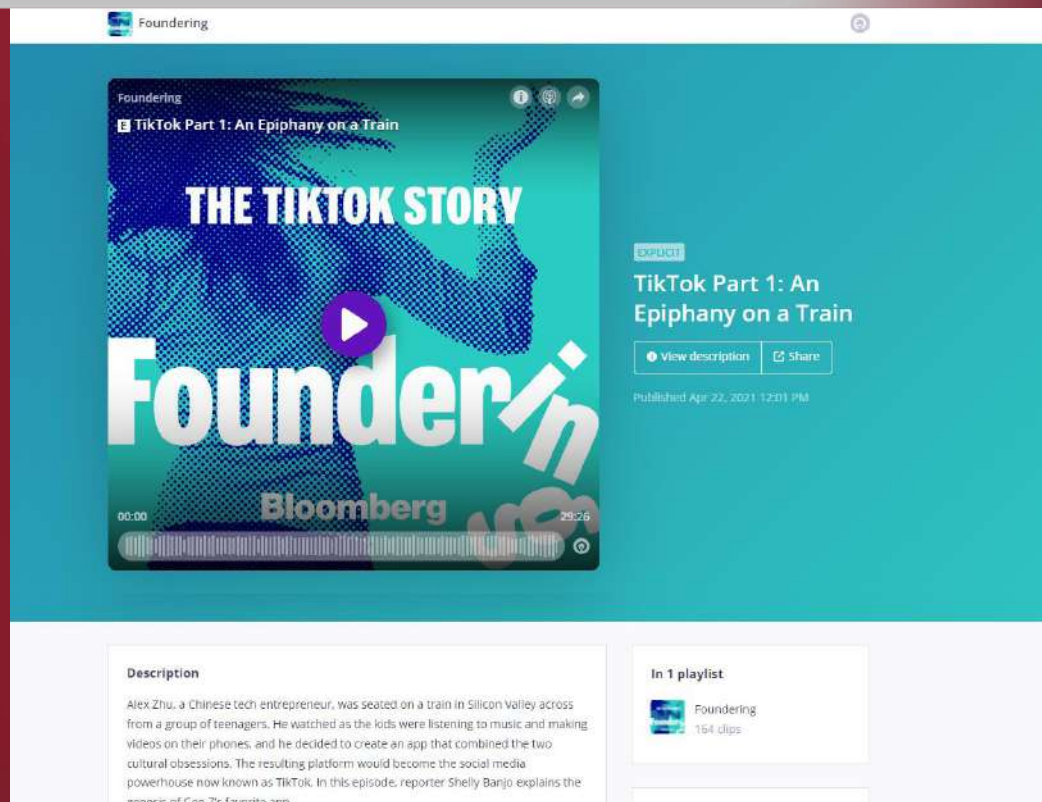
Foundering

Foundering
E TikTok Part 1: An Epiphany on a Train

THE TIKTOK STORY

Foundering

Bloomberg

00:00

29:26

EXPLICIT

TikTok Part 1: An Epiphany on a Train

View description

Share

Published Apr 22, 2021 12:01 PM

Description

Alex Zhu, a Chinese tech entrepreneur, was seated on a train in Silicon Valley across from a group of teenagers. He watched as the kids were listening to music and making videos on their phones, and he decided to create an app that combined the two cultural obsessions. The resulting platform would become the social media powerhouse now known as TikTok. In this episode, reporter Shelly Banjo explains the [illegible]

In 1 playlist

Foundering
164 clips